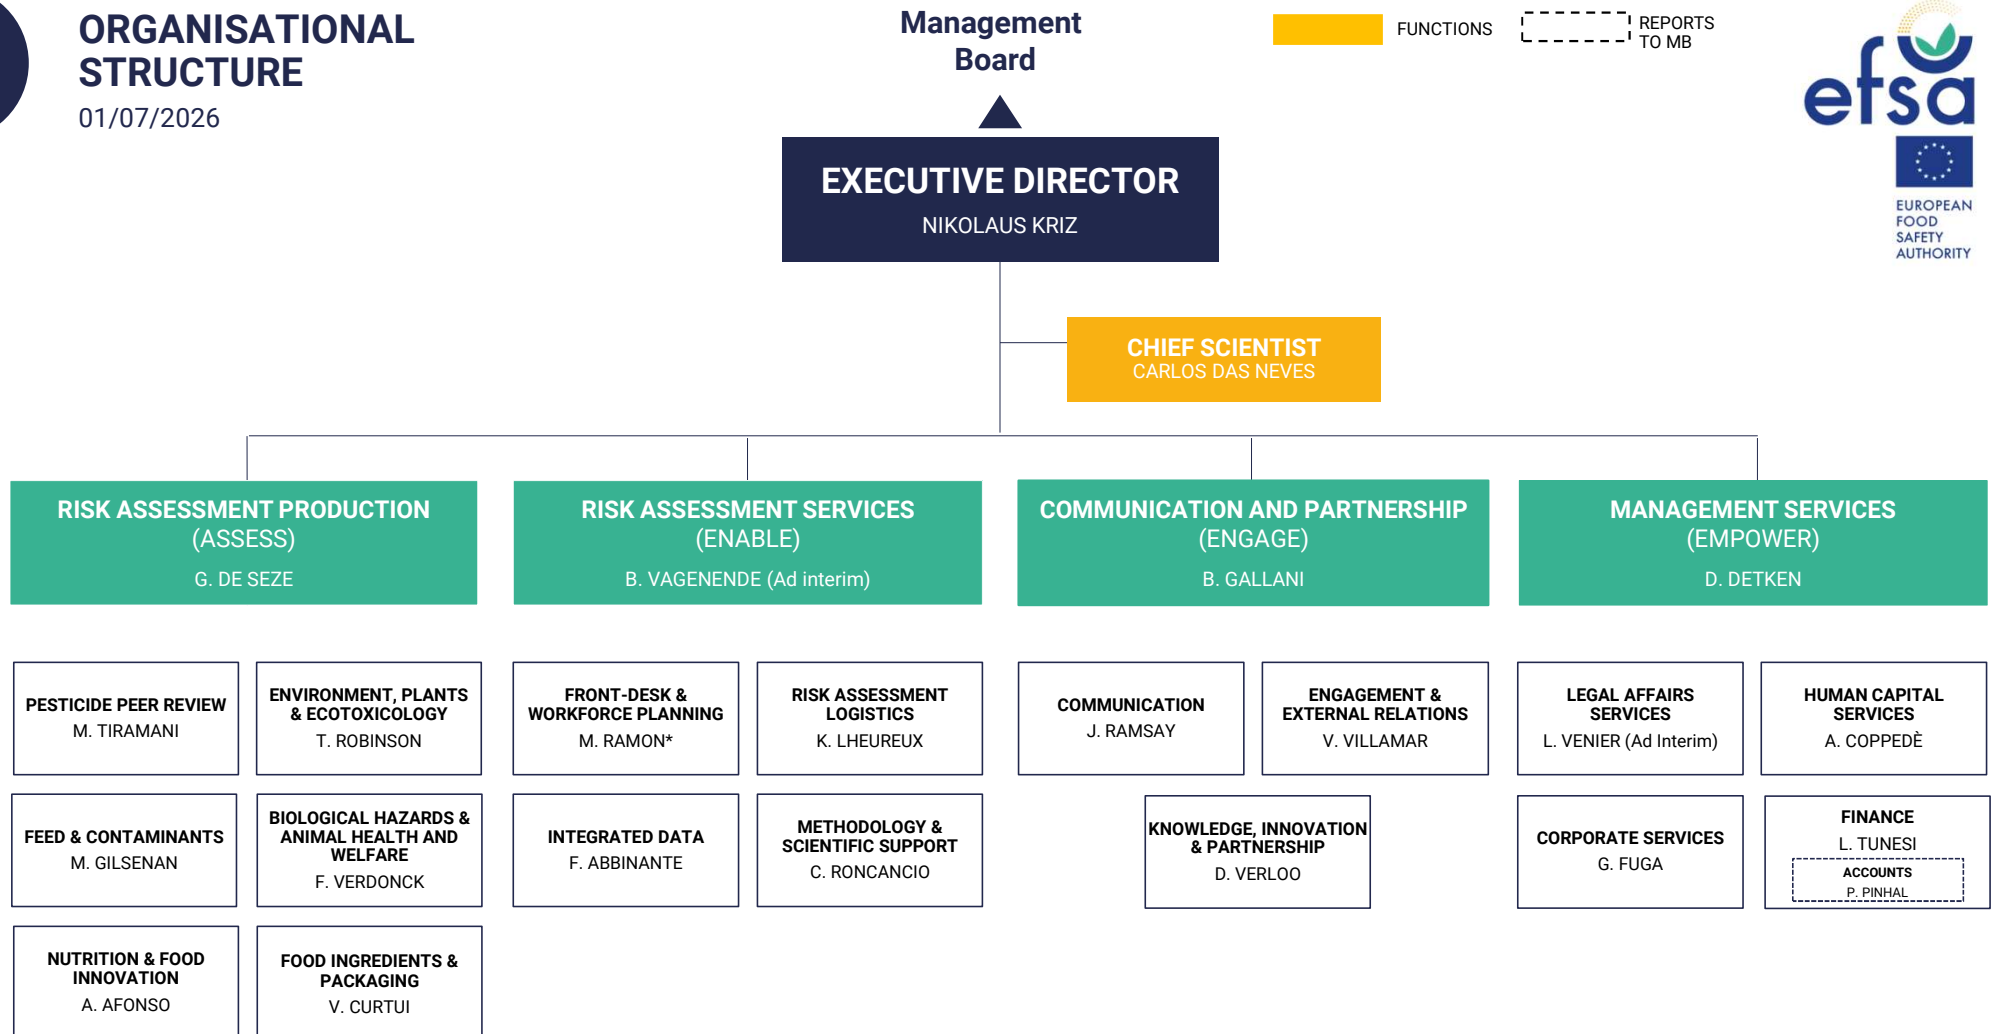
ORGANISATIONAL STRUCTURE
01/07/2026

Management Board

FUNCTIONS
REPORTS TO MB

efsa
EUROPEAN FOOD SAFETY AUTHORITY

EXECUTIVE DIRECTOR
NIKOLAUS KRIZ

CHIEF SCIENTIST
CARLOS DAS NEVES

RISK ASSESSMENT PRODUCTION
(ASSESS)
G. DE SEZE

RISK ASSESSMENT SERVICES
(ENABLE)
B. VAGENENDE (Ad interim)

COMMUNICATION AND PARTNERSHIP
(ENGAGE)
B. GALLANI

MANAGEMENT SERVICES
(EMPOWER)
D. DETKEN

PESTICIDE PEER REVIEW
M. TIRAMANI

ENVIRONMENT, PLANTS & ECOTOXICOLOGY
T. ROBINSON

FRONT-DESK & WORKFORCE PLANNING
M. RAMON*

RISK ASSESSMENT LOGISTICS
K. LHEUREUX

COMMUNICATION
J. RAMSAY

ENGAGEMENT & EXTERNAL RELATIONS
V. VILLAMAR

LEGAL AFFAIRS SERVICES
L. VENIER (Ad Interim)

HUMAN CAPITAL SERVICES
A. COPPEDÈ

FEED & CONTAMINANTS
M. GILSENAN

BIOLOGICAL HAZARDS & ANIMAL HEALTH AND WELFARE
F. VERDONCK

INTEGRATED DATA
F. ABBINANTE

METHODOLOGY & SCIENTIFIC SUPPORT
C. RONCANCIO

KNOWLEDGE, INNOVATION & PARTNERSHIP
D. VERLOO

CORPORATE SERVICES
G. FUGA

FINANCE
L. TUNESI
ACCOUNTS
P. PINHAL

NUTRITION & FOOD INNOVATION
A. AFONSO

FOOD INGREDIENTS & PACKAGING
V. CURTUI